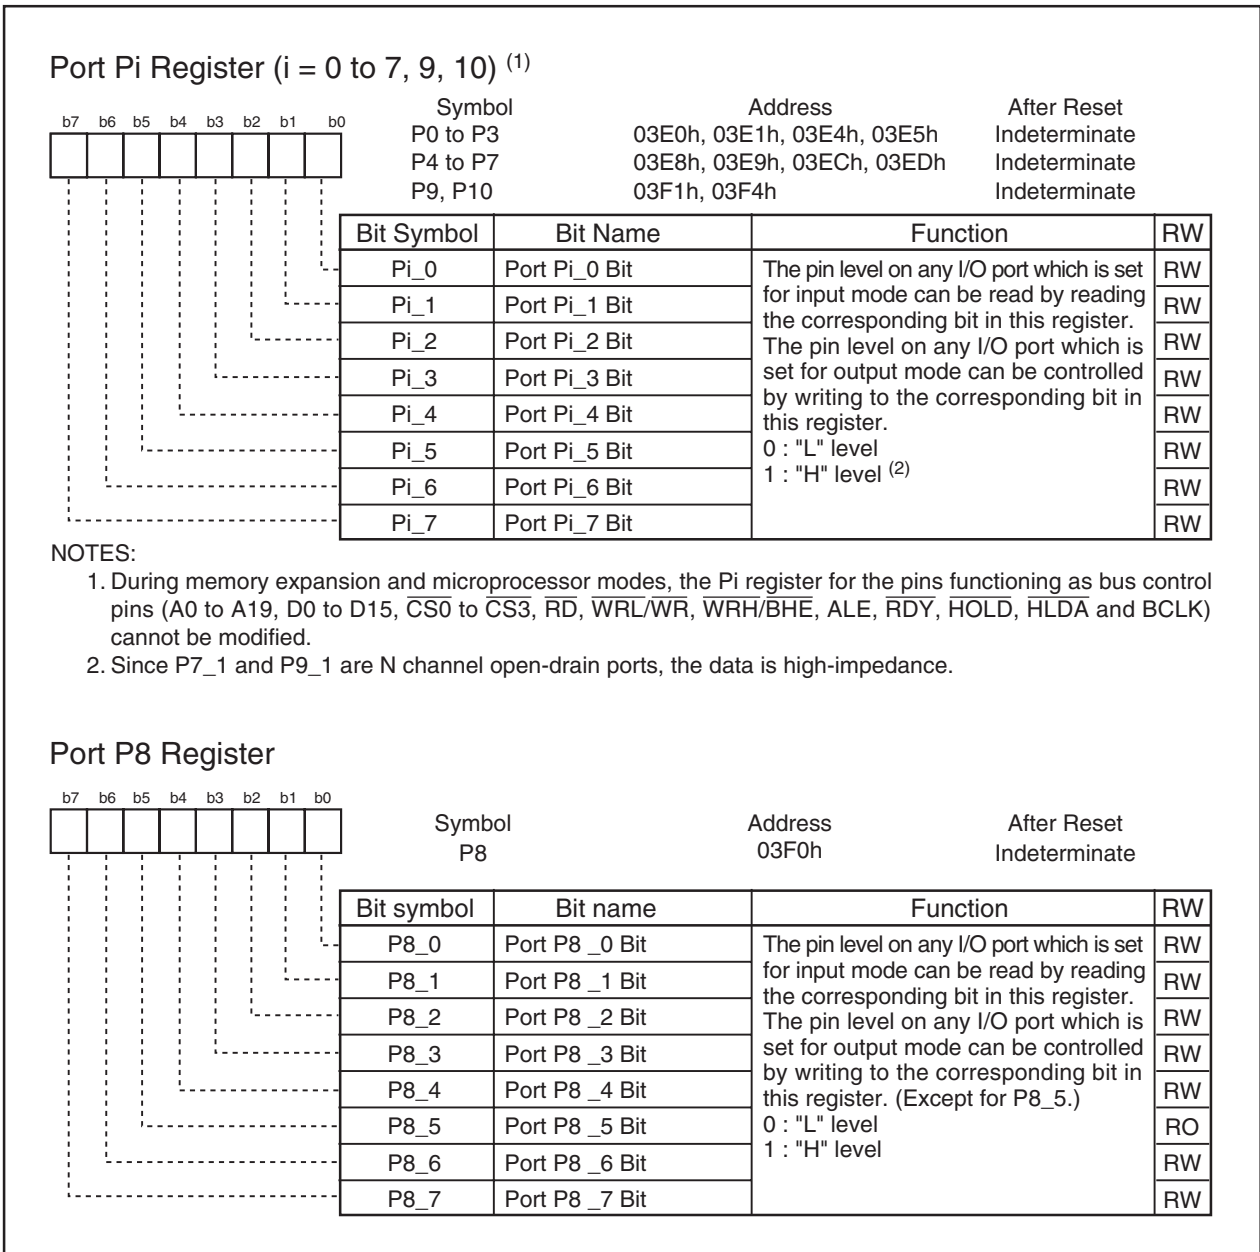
Port Pi Register (i = 0 to 7, 9, 10) $^{(1)}$

b7 b6 b5 b4 b3 b2 b1 b0

| Symbol | Address | After Reset |
|---|---|---|
| P0 to P3 | 03E0h, 03E1h, 03E4h, 03E5h | Indeterminate |
| P4 to P7 | 03E8h, 03E9h, 03ECh, 03EDh | Indeterminate |
| P9, P10 | 03F1h, 03F4h | Indeterminate |

| Bit Symbol | Bit Name | Function | RW |
|---|---|---|---|
| Pi_0 | Port Pi_0 Bit | The pin level on any I/O port which is set for input mode can be read by reading the corresponding bit in this register. The pin level on any I/O port which is set for output mode can be controlled by writing to the corresponding bit in this register. 0 : "L" level 1 : "H" level $^{(2)}$ | RW |
| Pi_1 | Port Pi_1 Bit | | RW |
| Pi_2 | Port Pi_2 Bit | | RW |
| Pi_3 | Port Pi_3 Bit | | RW |
| Pi_4 | Port Pi_4 Bit | | RW |
| Pi_5 | Port Pi_5 Bit | | RW |
| Pi_6 | Port Pi_6 Bit | | RW |
| Pi_7 | Port Pi_7 Bit | | RW |

NOTES:
1. During memory expansion and microprocessor modes, the Pi register for the pins functioning as bus control pins (A0 to A19, D0 to D15, $\overline{CS0}$ to $\overline{CS3}$, $\overline{RD}$, $\overline{WRL}/\overline{WR}$, $\overline{WRH}/\overline{BHE}$, ALE, $\overline{RDY}$, $\overline{HOLD}$, $\overline{HLDA}$ and BCLK) cannot be modified.
2. Since P7_1 and P9_1 are N channel open-drain ports, the data is high-impedance.

Port P8 Register

b7 b6 b5 b4 b3 b2 b1 b0

| Symbol | Address | After Reset |
|---|---|---|
| P8 | 03F0h | Indeterminate |

| Bit symbol | Bit name | Function | RW |
|---|---|---|---|
| P8_0 | Port P8 _0 Bit | The pin level on any I/O port which is set for input mode can be read by reading the corresponding bit in this register. The pin level on any I/O port which is set for output mode can be controlled by writing to the corresponding bit in this register. (Except for P8_5.) 0 : "L" level 1 : "H" level | RW |
| P8_1 | Port P8 _1 Bit | | RW |
| P8_2 | Port P8 _2 Bit | | RW |
| P8_3 | Port P8 _3 Bit | | RW |
| P8_4 | Port P8 _4 Bit | | RW |
| P8_5 | Port P8 _5 Bit | | RO |
| P8_6 | Port P8 _6 Bit | | RW |
| P8_7 | Port P8 _7 Bit | | RW |